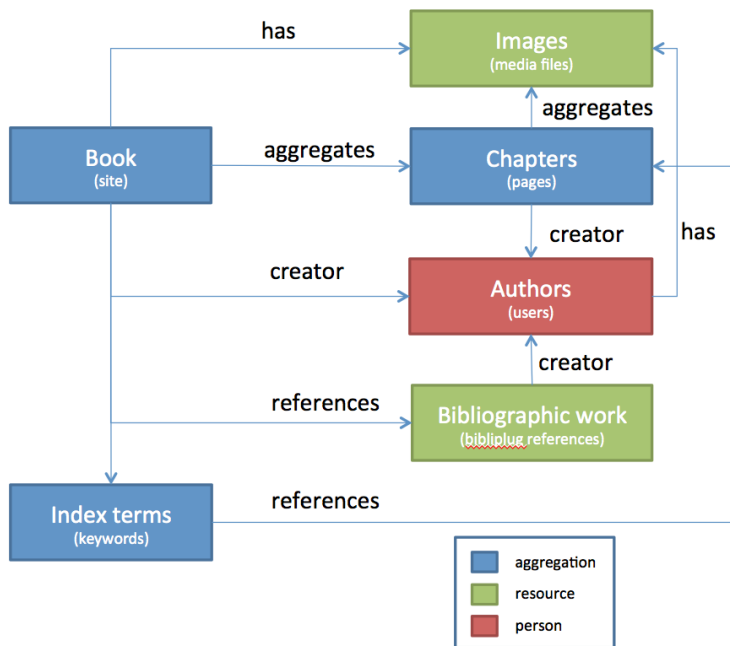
has

Images
(media files)

aggregates

Book
(site)

aggregates

Chapters
(pages)

creator

has

creator

Authors
(users)

creator

references

Bibliographic work
(bibliplug references)

Index terms
(keywords)

references

aggregation
resource
person